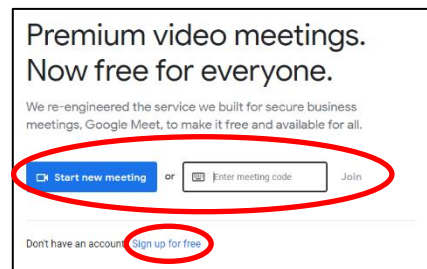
Premium video meetings. Now free for everyone.

We re-engineered the service we built for secure business meetings, Google Meet, to make it free and available for all.

Start new meeting or Enter meeting code Join

Don't have an account? Sign up for free